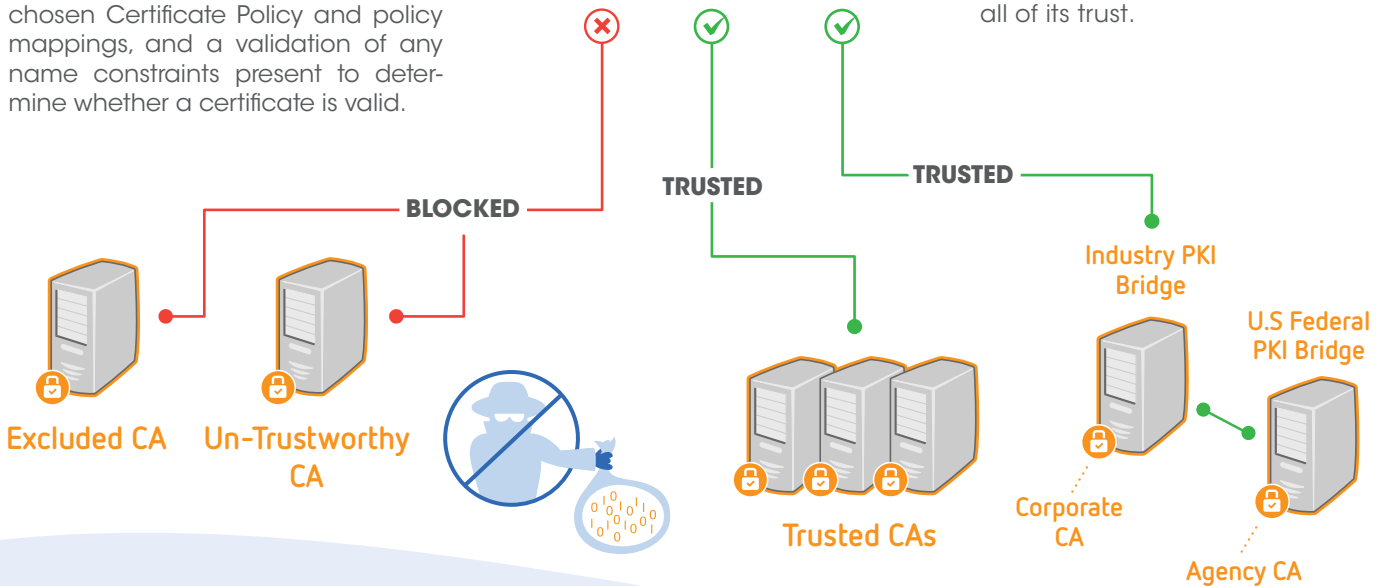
chosen Certificate Policy and policy mappings, and a validation of any name constraints present to determine whether a certificate is valid.

all of its trust.

BLOCKED

TRUSTED

TRUSTED

Industry PKI Bridge

U.S Federal PKI Bridge

Excluded CA

Un-Trustworthy CA

Trusted CAs

Corporate CA

Agency CA